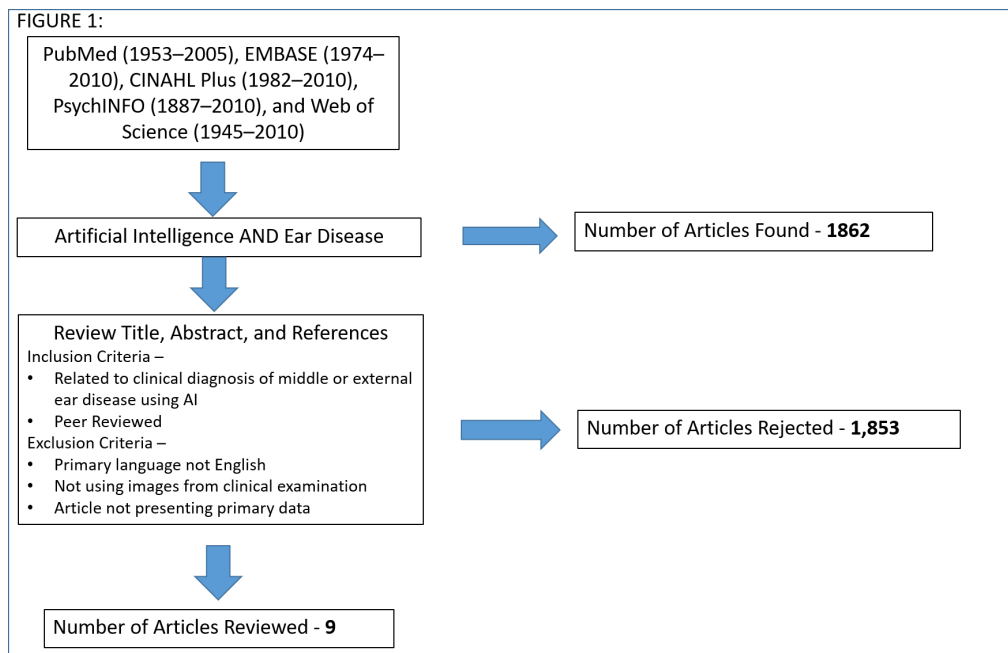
FIGURE 1:

PubMed (1953–2005), EMBASE (1974–2010), CINAHL Plus (1982–2010), PsychINFO (1887–2010), and Web of Science (1945–2010)

Artificial Intelligence AND Ear Disease

Number of Articles Found - **1862**

Review Title, Abstract, and References
Inclusion Criteria –
• Related to clinical diagnosis of middle or external ear disease using AI
• Peer Reviewed
Exclusion Criteria –
• Primary language not English
• Not using images from clinical examination
• Article not presenting primary data

Number of Articles Rejected - **1,853**

Number of Articles Reviewed - **9**